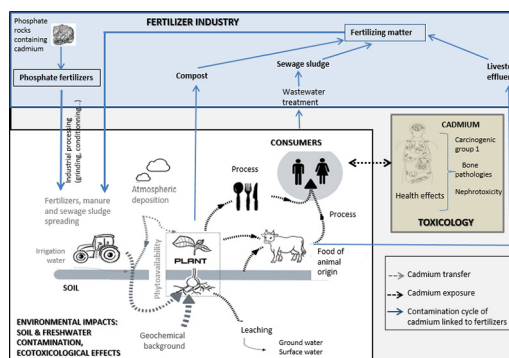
Phosphate rocks containing cadmium

FERTILIZER INDUSTRY

Fertilizing matter

Phosphate fertilizers

Compost

Sewage sludge

Livest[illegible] effluen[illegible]

Wastewater treatment

Industrial processing (grinding, conditioning...)

CONSUMERS

CADMIUM

Carcinogenic group 1

Bone pathologies

Nephrotoxicity

Health effects

TOXICOLOGY

Process

Atmospheric deposition

Fertilizers, manure and sewage sludge spreading

Process

Irrigation water

Phytoavailability

PLANT

Food of animal origin

SOIL

Cadmium transfer

Cadmium exposure

Contamination cycle of cadmium linked to fertilizers

ENVIRONMENTAL IMPACTS: SOIL & FRESHWATER CONTAMINATION, ECOTOXICOLOGICAL EFFECTS

Geochemical background

Leaching

Ground water

Surface water